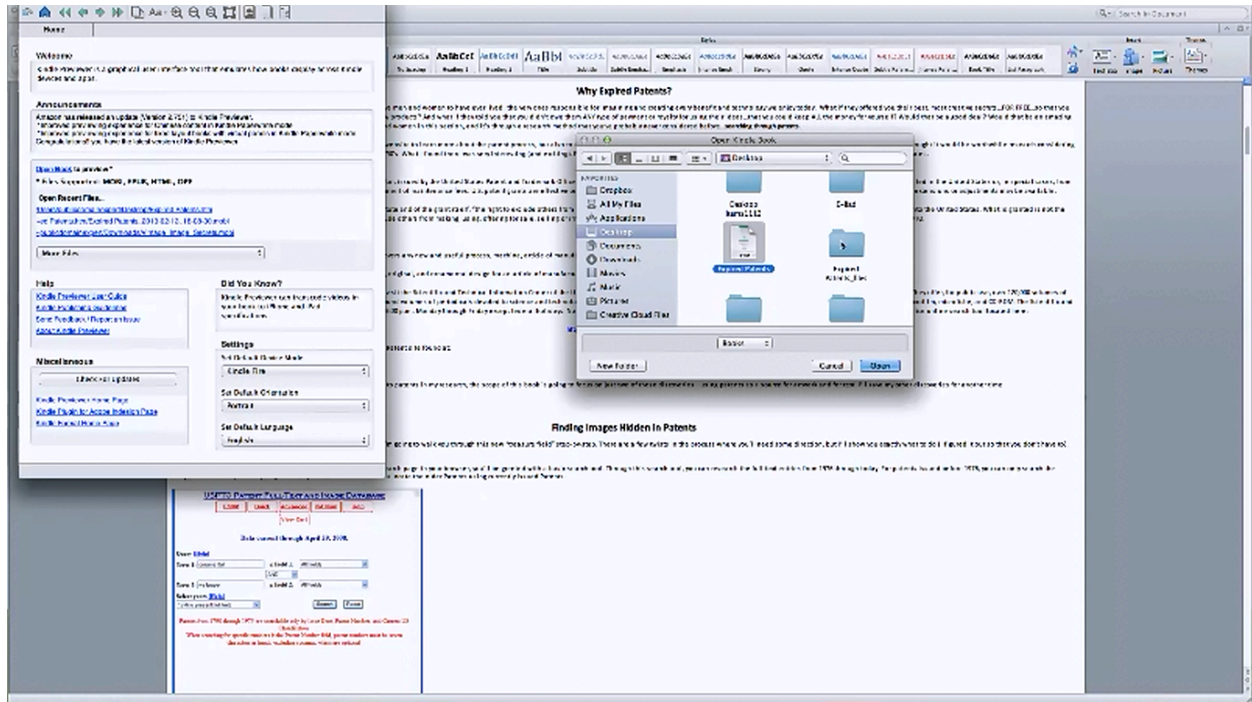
Home

Welcome

Announcements

Amazon has released a update (Version 2.9.1) to Kindle Previewer.

Open Book to preview*

* Files Supported: MOBI, EPUB, HTML, OPF

Open Recent Files...

More Files

Help

Kindle Previewer User Guide

Did You Know?

Settings

Set Default Device Mode

Kindle Fire

Set Default Orientation

Portrait

Set Default Language

English

Miscellaneous

Check for Updates

Kindle Previewer Home Page

Kindle Plugin for Adobe InDesign Page

Kindle Format Home Page

Why Expired Patents?

Open Kindle Book

Desktop

FAVORITES

Dropbox

All My Files

Applications

Desktop

Documents

Downloads

Movies

Music

Pictures

Creative Cloud Files

E-Bad

Expired Patents

Expired Patents_files

New Folder

Cancel

Open

Finding Images Hidden in Patents

USPTO PATENT FULL-TEXT AND IMAGE DATABASE

View Cart

Data current through April 29, 2008.

Search

Reset

Search in Document